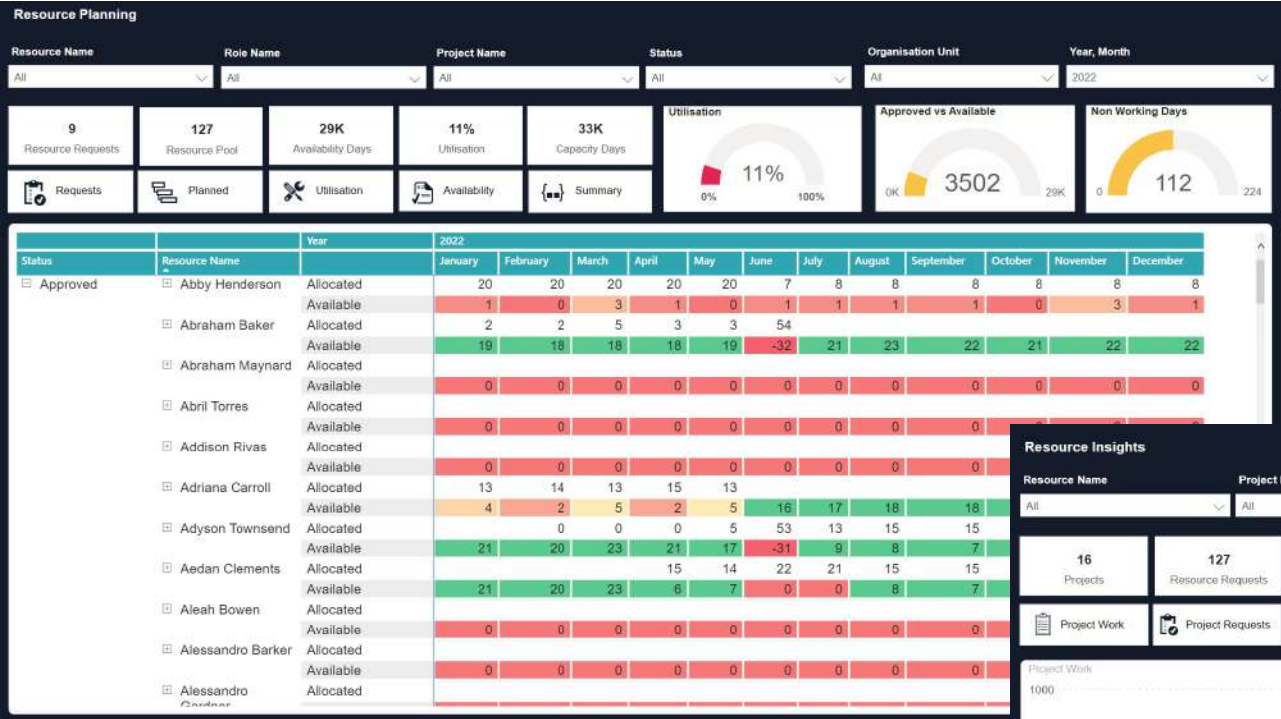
Resource Planning

Resource Name
All

Role Name
All

Project Name
All

Status
All

Organisation Unit
All

Year, Month
2022

9
Resource Requests

127
Resource Pool

29K
Availability Days

11%
Utilisation

33K
Capacity Days

Requests

Planned

Utilisation

Availability

Summary

Utilisation
11%
0%
100%

Approved vs Available
3502
0K
29K

Non Working Days
112
0
224

| Status | Resource Name | Year | 2022 | | | | | | | | | | | |
|---|---|---|---|---|---|---|---|---|---|---|---|---|---|---|
| | | | January | February | March | April | May | June | July | August | September | October | November | December |
| ⊟ Approved | ⊞ Abby Henderson | Allocated | 20 | 20 | 20 | 20 | 20 | 7 | 8 | 8 | 8 | 8 | 8 | 8 |
| | | Available | 1 | 0 | 3 | 1 | 0 | 1 | 1 | 1 | 1 | 0 | 3 | 1 |
| | ⊞ Abraham Baker | Allocated | 2 | 2 | 5 | 3 | 3 | 54 | | | | | | |
| | | Available | 19 | 18 | 18 | 18 | 19 | -32 | 21 | 23 | 22 | 21 | 22 | 22 |
| | ⊞ Abraham Maynard | Allocated | | | | | | | | | | | | |
| | | Available | 0 | 0 | 0 | 0 | 0 | 0 | 0 | 0 | 0 | 0 | 0 | 0 |
| | ⊞ Abril Torres | Allocated | | | | | | | | | | | | |
| | | Available | 0 | 0 | 0 | 0 | 0 | 0 | 0 | 0 | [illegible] | | | |
| | ⊞ Addison Rivas | Allocated | | | | | | | | | | | | |
| | | Available | 0 | 0 | 0 | 0 | 0 | 0 | 0 | 0 | 0 | | | |
| | ⊞ Adriana Carroll | Allocated | 13 | 14 | 13 | 15 | 13 | | | | | | | |
| | | Available | 4 | 2 | 5 | 2 | 5 | 16 | 17 | 18 | 18 | | | |
| | ⊞ Adyson Townsend | Allocated | | 0 | 0 | 0 | 5 | 53 | 13 | 15 | 15 | | | |
| | | Available | 21 | 20 | 23 | 21 | 17 | -31 | 9 | 8 | 7 | | | |
| | ⊞ Aedan Clements | Allocated | | | | 15 | 14 | 22 | 21 | 15 | 15 | | | |
| | | Available | 21 | 20 | 23 | 6 | 7 | 0 | 0 | 8 | 7 | | | |
| | ⊞ Aleah Bowen | Allocated | | | | | | | | | | | | |
| | | Available | 0 | 0 | 0 | 0 | 0 | 0 | 0 | 0 | 0 | | | |
| | ⊞ Alessandro Barker | Allocated | | | | | | | | | | | | |
| | | Available | 0 | 0 | 0 | 0 | 0 | 0 | 0 | 0 | 0 | | | |
| | ⊞ Alessandro Gardner | Allocated | | | | | | | | | | | | |

Resource Insights

Resource Name
All

Project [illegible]
All

16
Projects

127
Resource Requests

Project Work

Project Requests

Project Work
1000